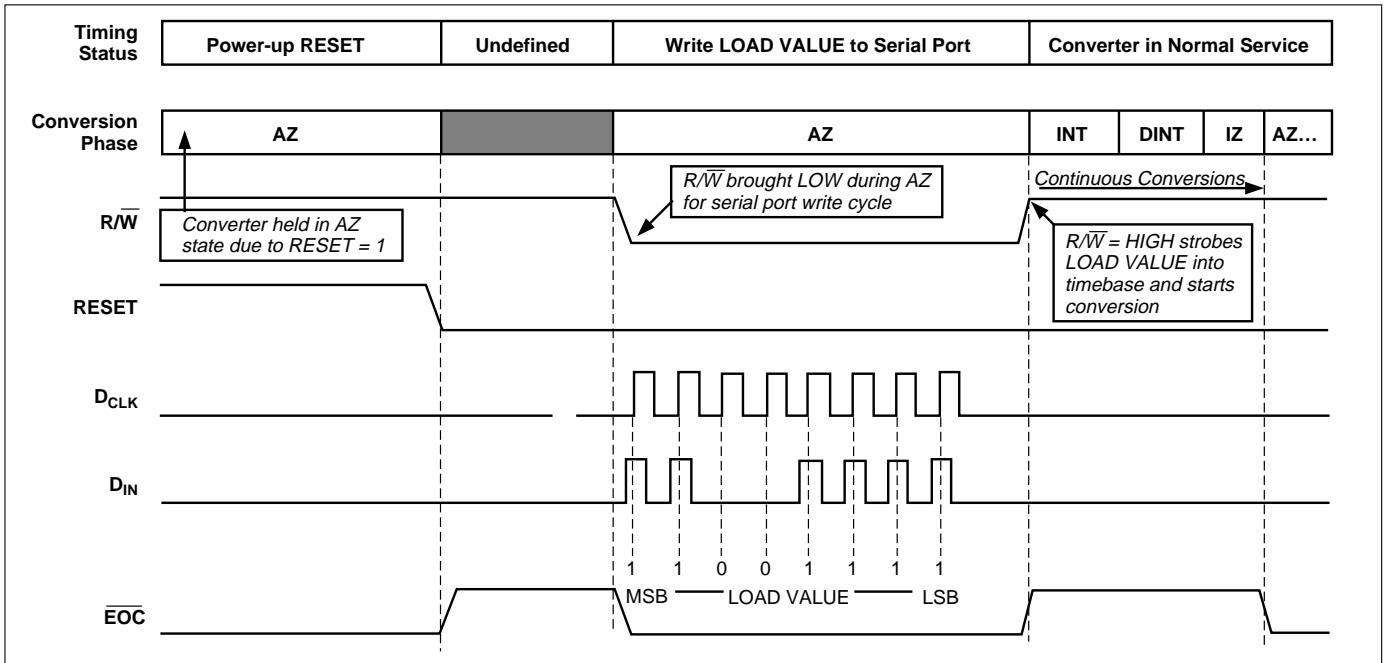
Timing Status

| Power-up RESET | Undefined | Write LOAD VALUE to Serial Port | Converter in Normal Service |
|---|---|---|---|

Conversion Phase

| AZ | | AZ | INT | DINT | IZ | AZ… |
|---|---|---|---|---|---|---|

$R/\overline{W}$

Converter held in AZ state due to RESET = 1

$R/\overline{W}$ brought LOW during AZ for serial port write cycle

Continuous Conversions

$R/\overline{W}$ = HIGH strobes LOAD VALUE into timebase and starts conversion

RESET

$D_{CLK}$

$D_{IN}$

1 1 0 0 1 1 1 1

MSB LOAD VALUE LSB

$\overline{EOC}$